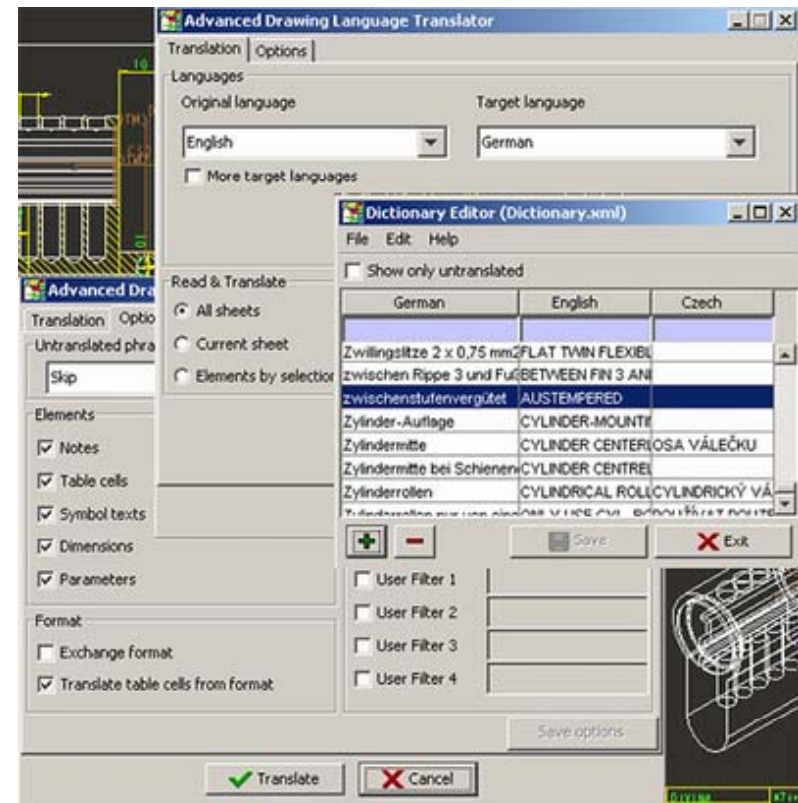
Advanced Drawing Language Translator

Translation | Options

Languages

Original language

English

Target language

German

More target languages

Read & Translate

All sheets

Current sheet

Elements by selection

Advanced Dra

Translation | Optio

Untranslated phra

Skip

Elements

Notes

Table cells

Symbol texts

Dimensions

Parameters

Format

Exchange format

Translate table cells from format

Dictionary Editor (Dictionary.xml)

File Edit Help

Show only untranslated

| German | English | Czech |
|---|---|---|
| | | |
| Zwillingslitze 2 x 0,75 mm2 | FLAT TWIN FLEXIBL | |
| zwischen Rippe 3 und Fu | BETWEEN FIN 3 AN | |
| zwischenstufenvergütet | AUSTEMPERED | |
| Zylinder-Auflage | CYLINDER-MOUNTI | |
| Zylindermitte | CYLINDER CENTER | OSA VÁLEČKU |
| Zylindermitte bei Schienen | CYLINDER CENTREL | |
| Zylinderrollen | CYLINDRICAL ROLL | CYLINDRICKÝ VÁ |
| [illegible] | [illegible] | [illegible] |

Save

Exit

User Filter 1

User Filter 2

User Filter 3

User Filter 4

Save options

Translate

Cancel